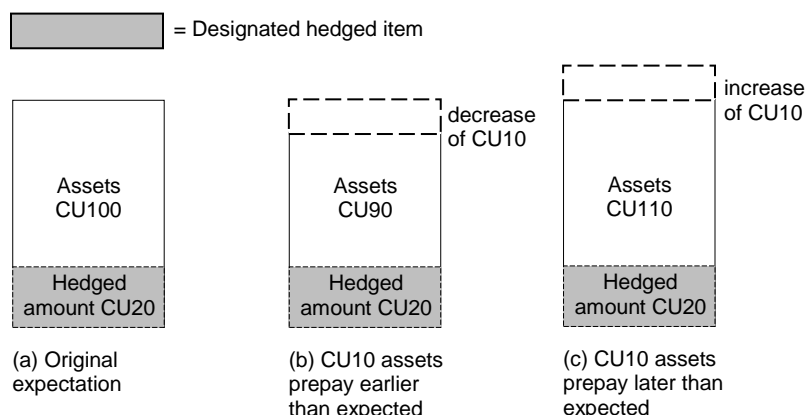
= Designated hedged item

Assets
CU100

Hedged amount CU20

(a) Original expectation

decrease of CU10

Assets
CU90

Hedged amount CU20

(b) CU10 assets prepay earlier than expected

increase of CU10

Assets
CU110

Hedged amount CU20

(c) CU10 assets prepay later than expected